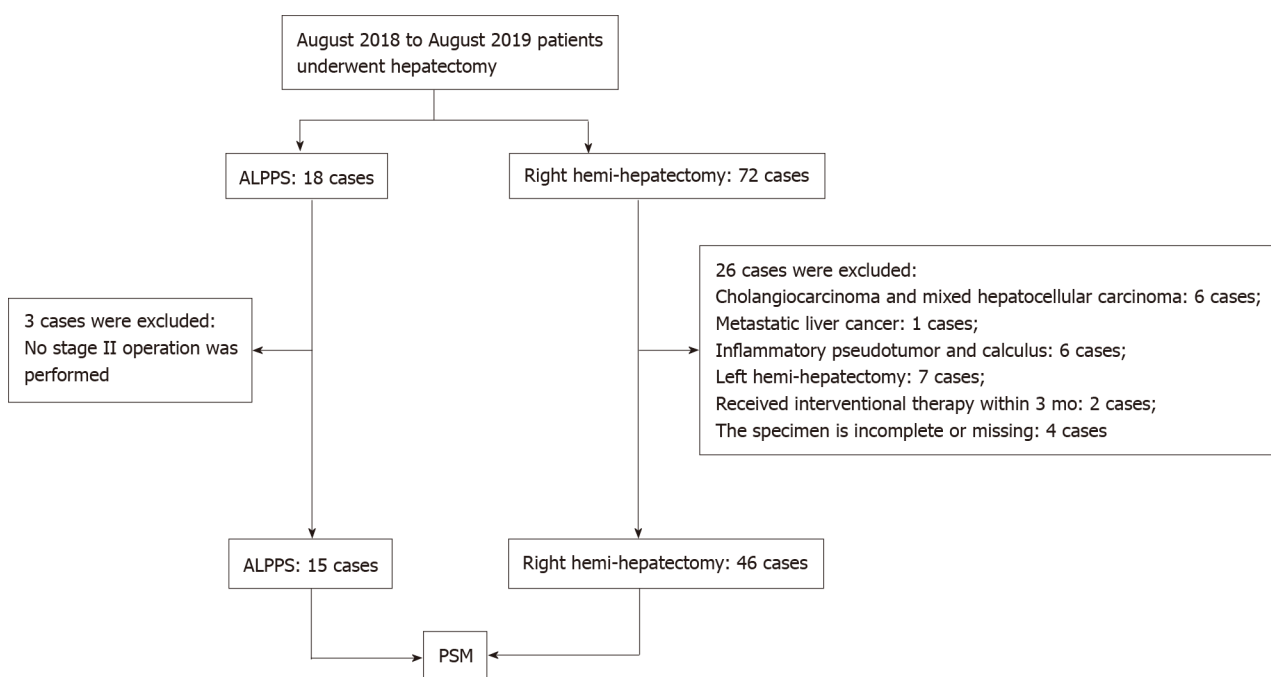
August 2018 to August 2019 patients underwent hepatectomy

ALPPS: 18 cases

Right hemi-hepatectomy: 72 cases

3 cases were excluded:
No stage II operation was performed

26 cases were excluded:
Cholangiocarcinoma and mixed hepatocellular carcinoma: 6 cases;
Metastatic liver cancer: 1 cases;
Inflammatory pseudotumor and calculus: 6 cases;
Left hemi-hepatectomy: 7 cases;
Received interventional therapy within 3 mo: 2 cases;
The specimen is incomplete or missing: 4 cases

ALPPS: 15 cases

Right hemi-hepatectomy: 46 cases

PSM